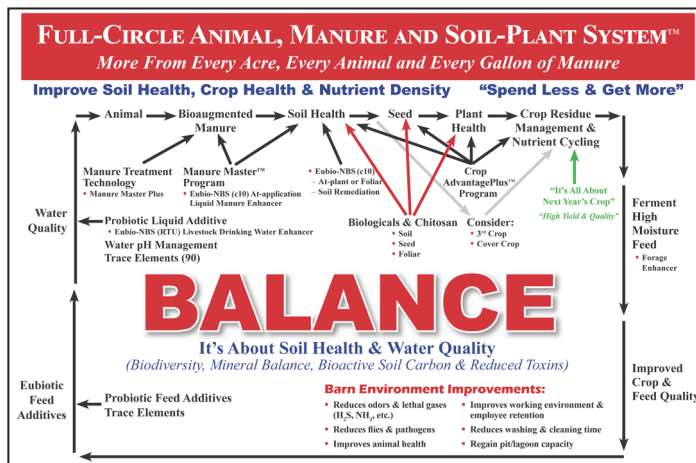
FULL-CIRCLE ANIMAL, MANURE AND SOIL-PLANT SYSTEM™

More From Every Acre, Every Animal and Every Gallon of Manure

Improve Soil Health, Crop Health & Nutrient Density

"Spend Less & Get More"

Animal

Bioaugmented Manure

Soil Health

Seed

Plant Health

Crop Residue Management & Nutrient Cycling

Manure Treatment Technology
▪ Manure Master Plus

Manure Master™ Program
▪ Eubio-NBS (c10) At-application Liquid Manure Enhancer

▪ Eubio-NBS (c10)
– At-plant or Foliar
– Soil Remediation

Crop AdvantagePlus™ Program

"It's All About Next Year's Crop"

"High Yield & Quality"

Water Quality

Probiotic Liquid Additive
▪ Eubio-NBS (RTU) Livestock Drinking Water Enhancer

Water pH Management
Trace Elements (90)

Biologicals & Chitosan
▪ Soil
▪ Seed
▪ Foliar

Consider:
▪ 3rd Crop
▪ Cover Crop

Ferment High Moisture Feed
▪ Forage Enhancer

BALANCE

It's About Soil Health & Water Quality

(Biodiversity, Mineral Balance, Bioactive Soil Carbon & Reduced Toxins)

Eubiotic Feed Additives

Probiotic Feed Additives
Trace Elements

Barn Environment Improvements:

▪ Reduces odors & lethal gases ($H_2S$, $NH_3$, etc.)
▪ Reduces flies & pathogens
▪ Improves animal health
▪ Improves working environment & employee retention
▪ Reduces washing & cleaning time
▪ Regain pit/lagoon capacity

Improved Crop & Feed Quality